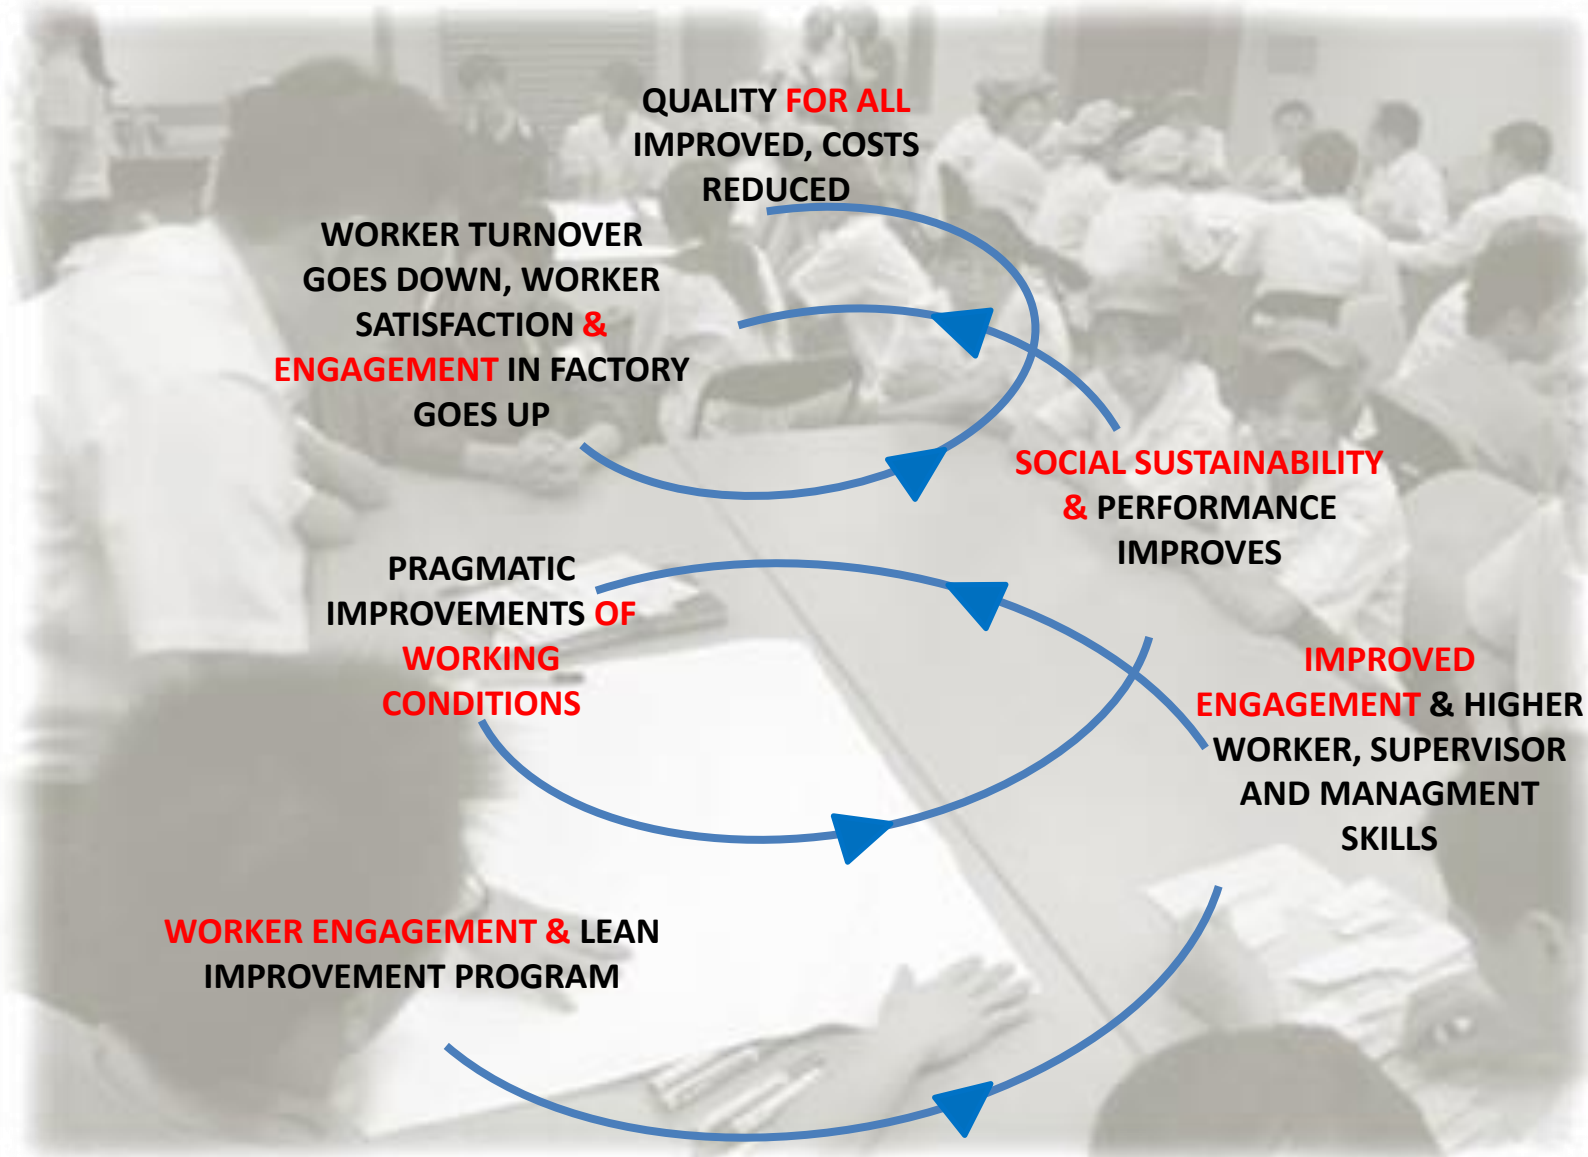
QUALITY FOR ALL IMPROVED, COSTS REDUCED

WORKER TURNOVER GOES DOWN, WORKER SATISFACTION & ENGAGEMENT IN FACTORY GOES UP

SOCIAL SUSTAINABILITY & PERFORMANCE IMPROVES

PRAGMATIC IMPROVEMENTS OF WORKING CONDITIONS

IMPROVED ENGAGEMENT & HIGHER WORKER, SUPERVISOR AND MANAGMENT SKILLS

WORKER ENGAGEMENT & LEAN IMPROVEMENT PROGRAM